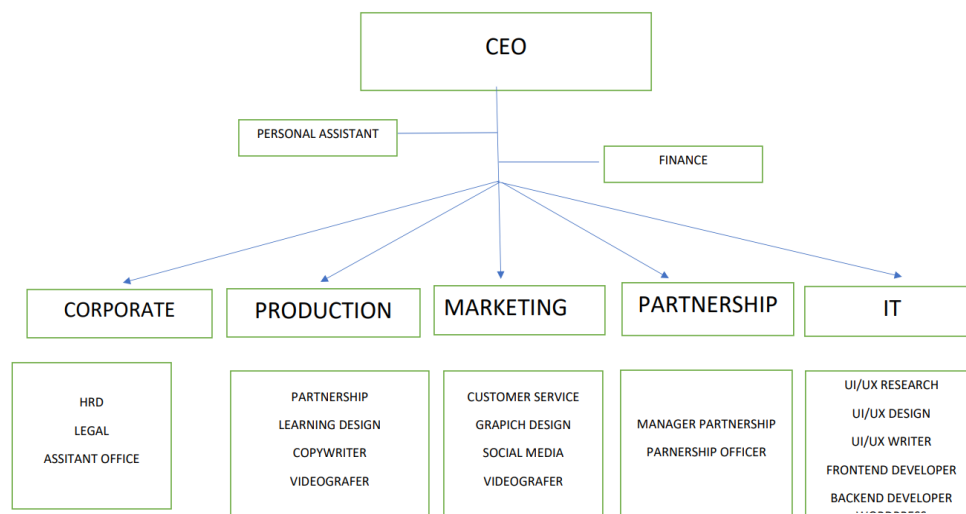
CEO

PERSONAL ASSISTANT

FINANCE

CORPORATE

PRODUCTION

MARKETING

PARTNERSHIP

IT

HRD
LEGAL
ASSITANT OFFICE

PARTNERSHIP
LEARNING DESIGN
COPYWRITER
VIDEOGRAFER

CUSTOMER SERVICE
GRAPICH DESIGN
SOCIAL MEDIA
VIDEOGRAFER

MANAGER PARTNERSHIP
PARNERSHIP OFFICER

UI/UX RESEARCH
UI/UX DESIGN
UI/UX WRITER
FRONTEND DEVELOPER
BACKEND DEVELOPER
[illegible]